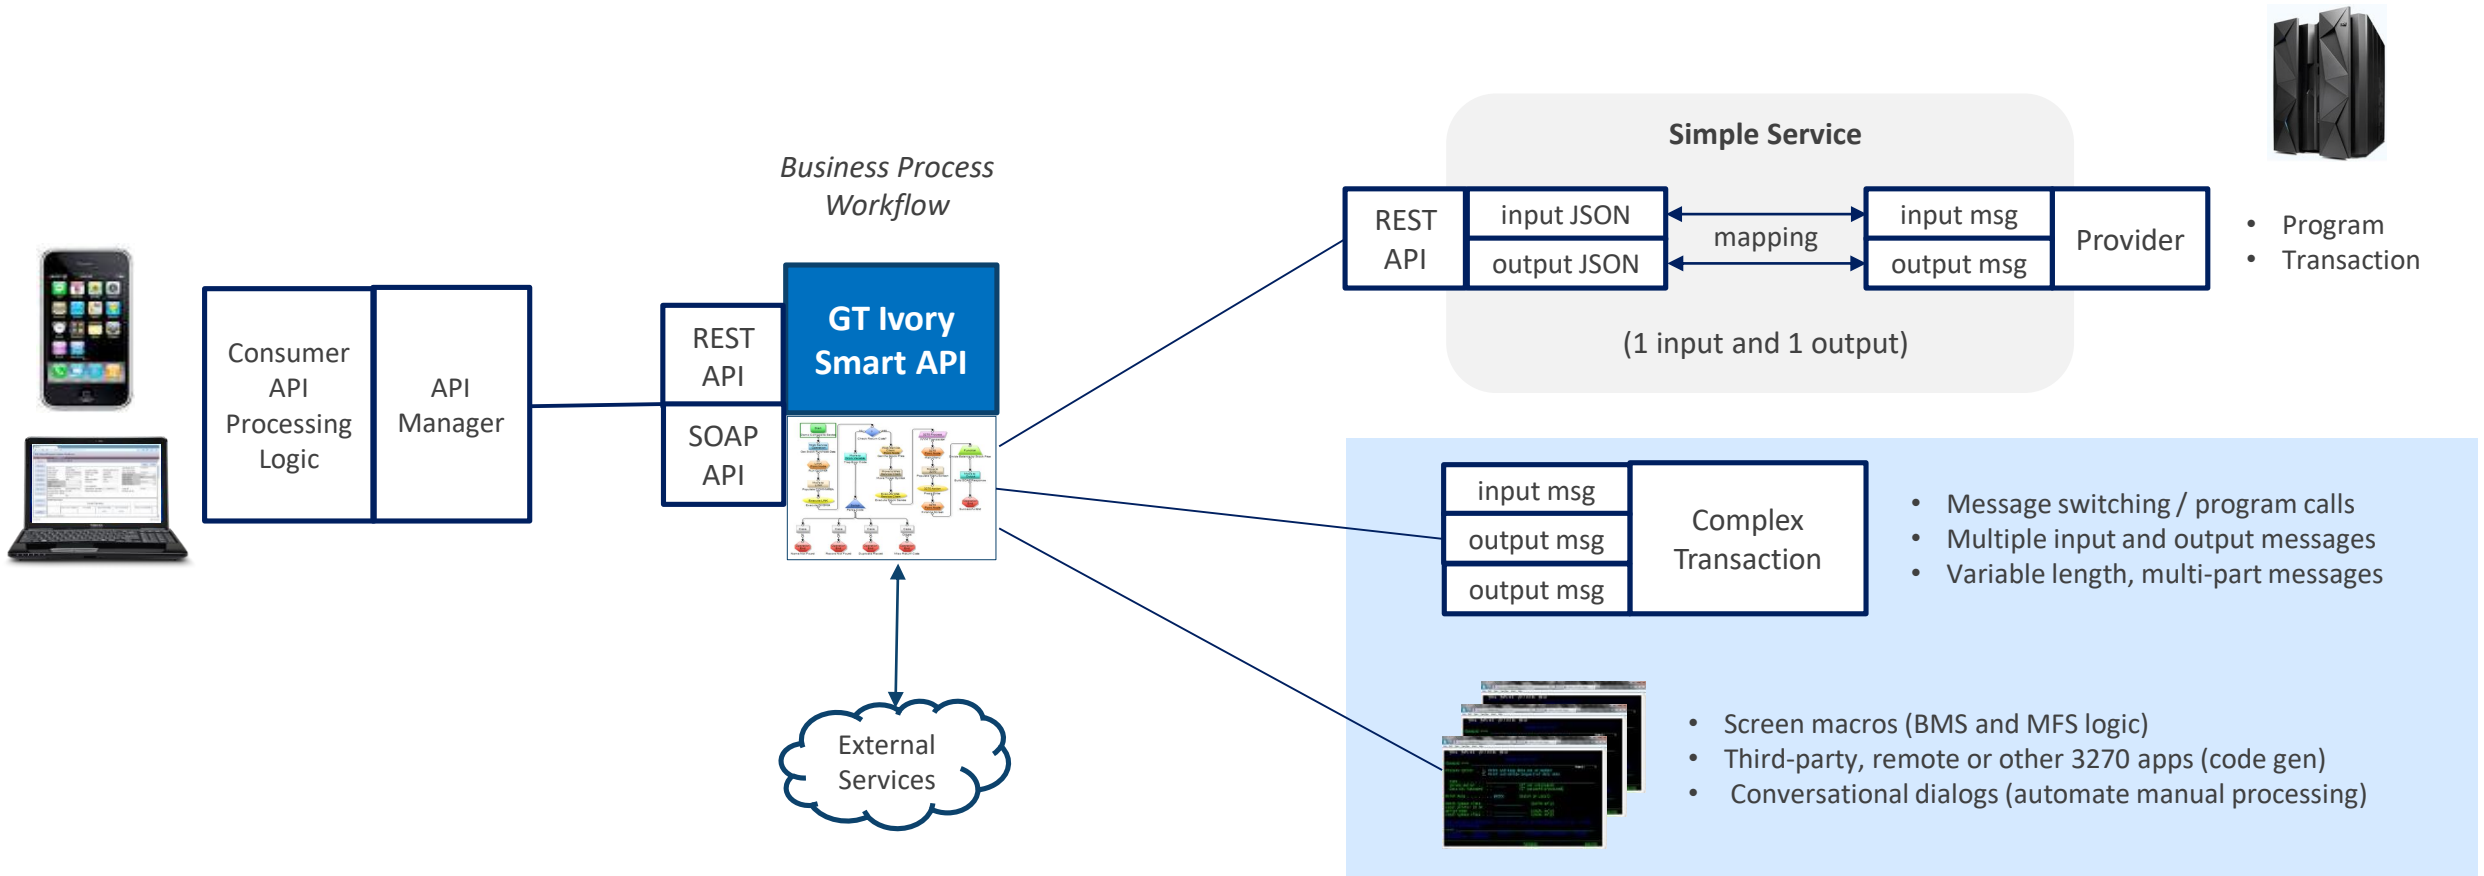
Consumer API Processing Logic

API Manager

Business Process Workflow

REST API

SOAP API

GT Ivory Smart API

External Services

Simple Service

REST API

input JSON

output JSON

mapping

input msg

output msg

Provider

(1 input and 1 output)

• Program
• Transaction

input msg

output msg

output msg

Complex Transaction

• Message switching / program calls
• Multiple input and output messages
• Variable length, multi-part messages

• Screen macros (BMS and MFS logic)
• Third-party, remote or other 3270 apps (code gen)
• Conversational dialogs (automate manual processing)